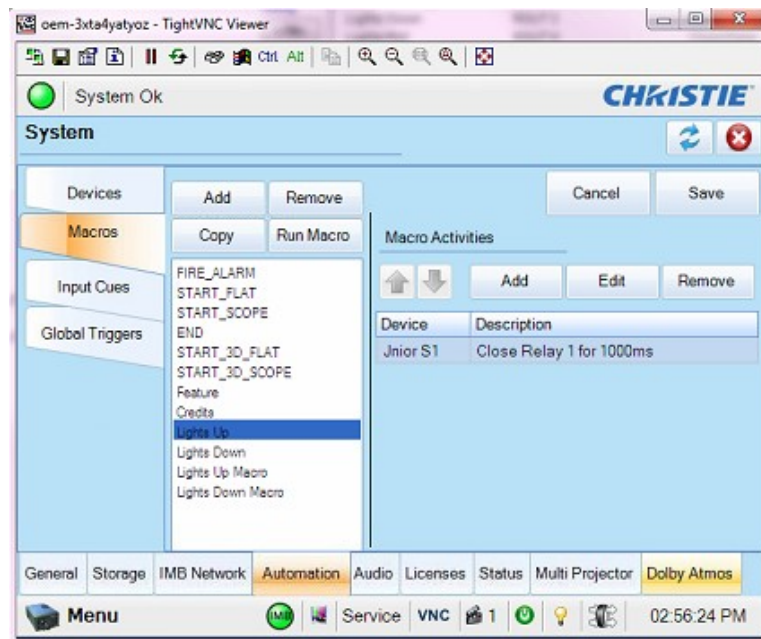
oem-3xta4yatyoz - TightVNC Viewer

Ctrl Alt

System Ok

CHRISTIE

System

Devices

Macros

Input Cues

Global Triggers

Add

Remove

Copy

Run Macro

FIRE_ALARM
START_FLAT
START_SCOPE
END
START_3D_FLAT
START_3D_SCOPE
Feature
Credits
Lights Up
Lights Down
Lights Up Macro
Lights Down Macro

Cancel

Save

Macro Activities

Add

Edit

Remove

| Device | Description |
|---|---|
| Jnior S1 | Close Relay 1 for 1000ms |

General | Storage | IMB Network | Automation | Audio | Licenses | Status | Multi Projector | Dolby Atmos

Menu

IMB

Service

VNC

1

02:56:24 PM